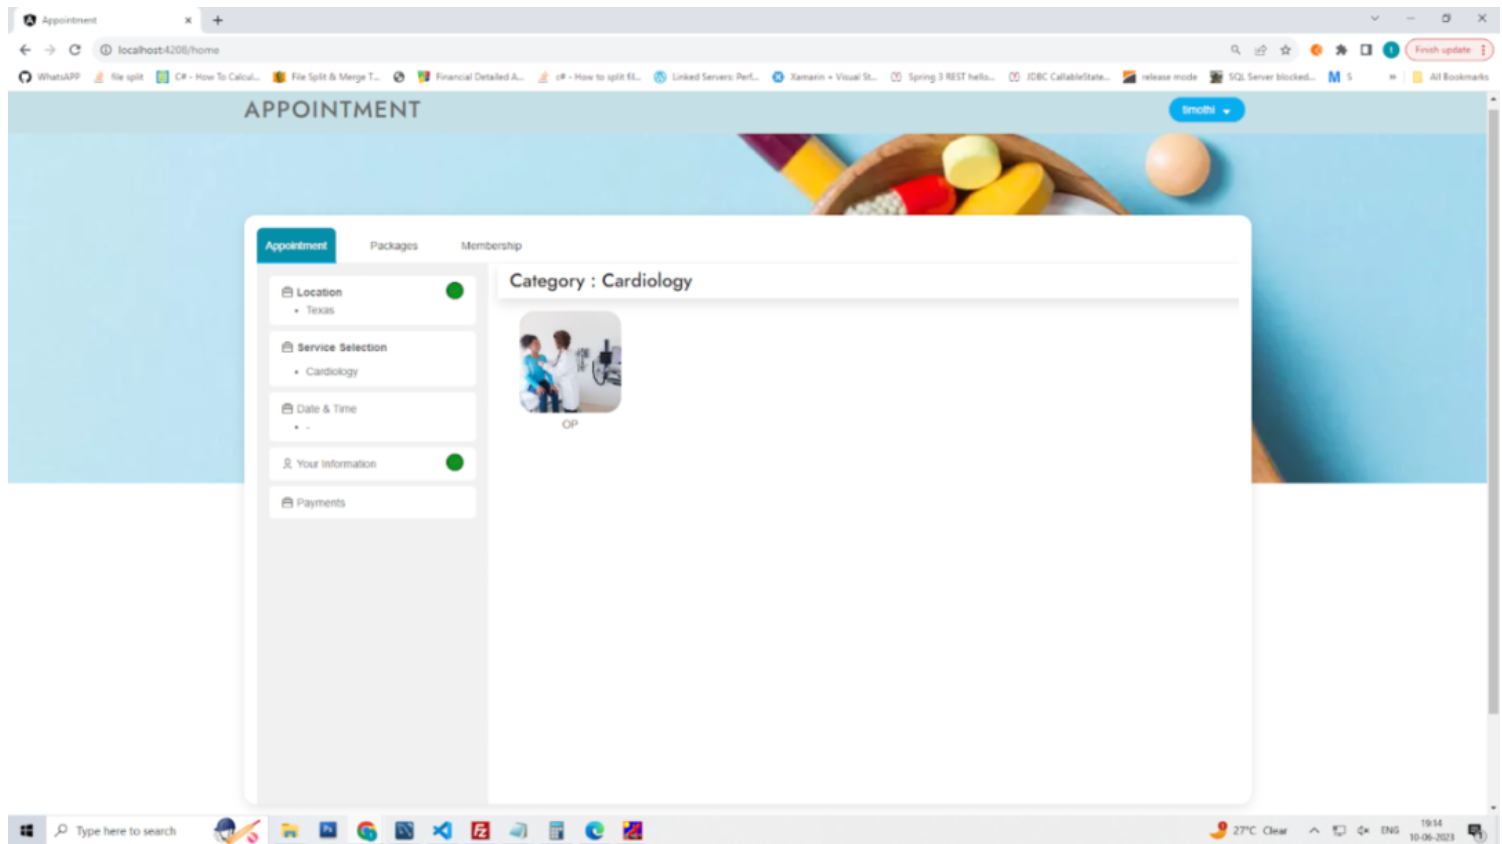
Appointment
localhost:4200/home
Finish update
WhatsAPP | file split | C# - How To Calcul... | File Split & Merge T... | Financial Detailed A... | c# - How to split fil... | Linked Servers: Perf... | Xamarin + Visual St... | Spring 3 REST hello... | JDBC CallableState... | release mode | SQL Server blocked... | S | All Bookmarks

APPOINTMENT
timothi

Appointment
Packages
Membership

Location
• Texas

Service Selection
• Cardiology

Date & Time
• -

Your Information

Payments

Category : Cardiology

OP

Type here to search
27°C Clear
ENG
19:14
10-06-2023